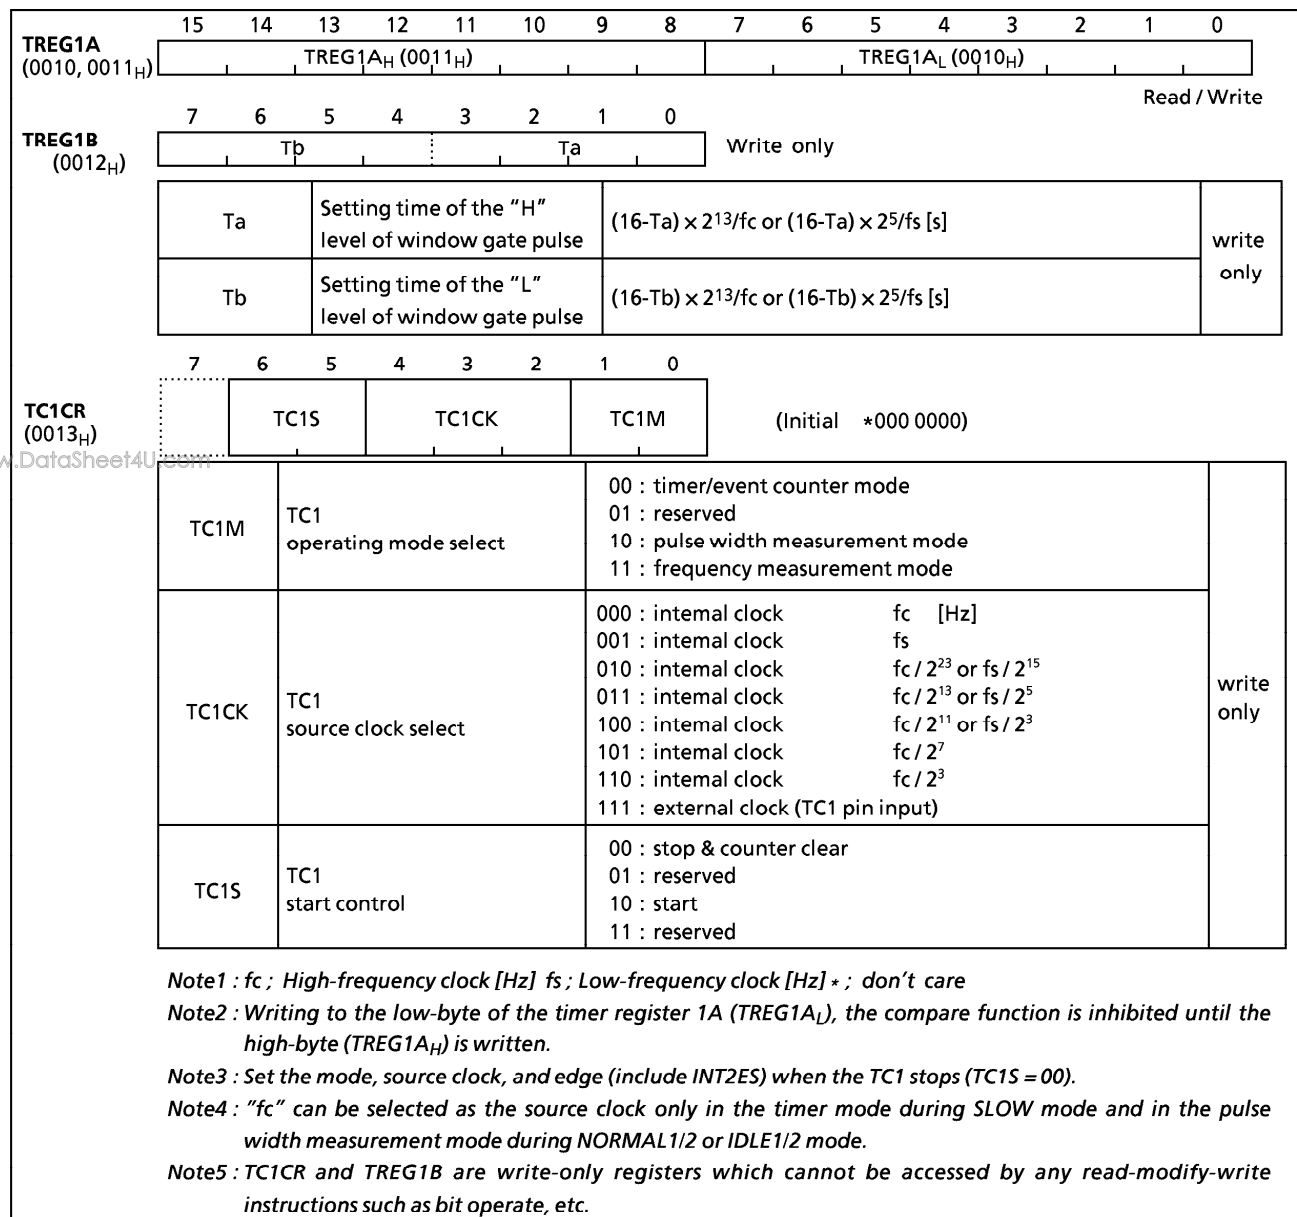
15 14 13 12 11 10 9 8 7 6 5 4 3 2 1 0

TREG1A
$(0010, 0011_H)$

TREG1A$_H$ (0011$_H$)

TREG1A$_L$ (0010$_H$)

Read / Write

7 6 5 4 3 2 1 0

TREG1B
$(0012_H)$

Tb

Ta

Write only

| Ta | Setting time of the "H" level of window gate pulse | (16-Ta) × $2^{13}$/fc or (16-Ta) × $2^5$/fs [s] | write only |
|---|---|---|---|
| Tb | Setting time of the "L" level of window gate pulse | (16-Tb) × $2^{13}$/fc or (16-Tb) × $2^5$/fs [s] | |

7 6 5 4 3 2 1 0

TC1CR
$(0013_H)$

TC1S

TC1CK

TC1M

(Initial *000 0000)

w.DataSheet4U.com

| TC1M | TC1 operating mode select | 00 : timer/event counter mode<br>01 : reserved<br>10 : pulse width measurement mode<br>11 : frequency measurement mode | write only |
|---|---|---|---|
| TC1CK | TC1 source clock select | 000 : intemal clock fc [Hz]<br>001 : intemal clock fs<br>010 : intemal clock fc / $2^{23}$ or fs / $2^{15}$<br>011 : intemal clock fc / $2^{13}$ or fs / $2^5$<br>100 : intemal clock fc / $2^{11}$ or fs / $2^3$<br>101 : intemal clock fc / $2^7$<br>110 : intemal clock fc / $2^3$<br>111 : external clock (TC1 pin input) | |
| TC1S | TC1 start control | 00 : stop & counter clear<br>01 : reserved<br>10 : start<br>11 : reserved | |

Note1 : fc ; High-frequency clock [Hz] fs ; Low-frequency clock [Hz] * ; don't care
Note2 : Writing to the low-byte of the timer register 1A (TREG1A$_L$), the compare function is inhibited until the high-byte (TREG1A$_H$) is written.
Note3 : Set the mode, source clock, and edge (include INT2ES) when the TC1 stops (TC1S = 00).
Note4 : "fc" can be selected as the source clock only in the timer mode during SLOW mode and in the pulse width measurement mode during NORMAL1/2 or IDLE1/2 mode.
Note5 : TC1CR and TREG1B are write-only registers which cannot be accessed by any read-modify-write instructions such as bit operate, etc.